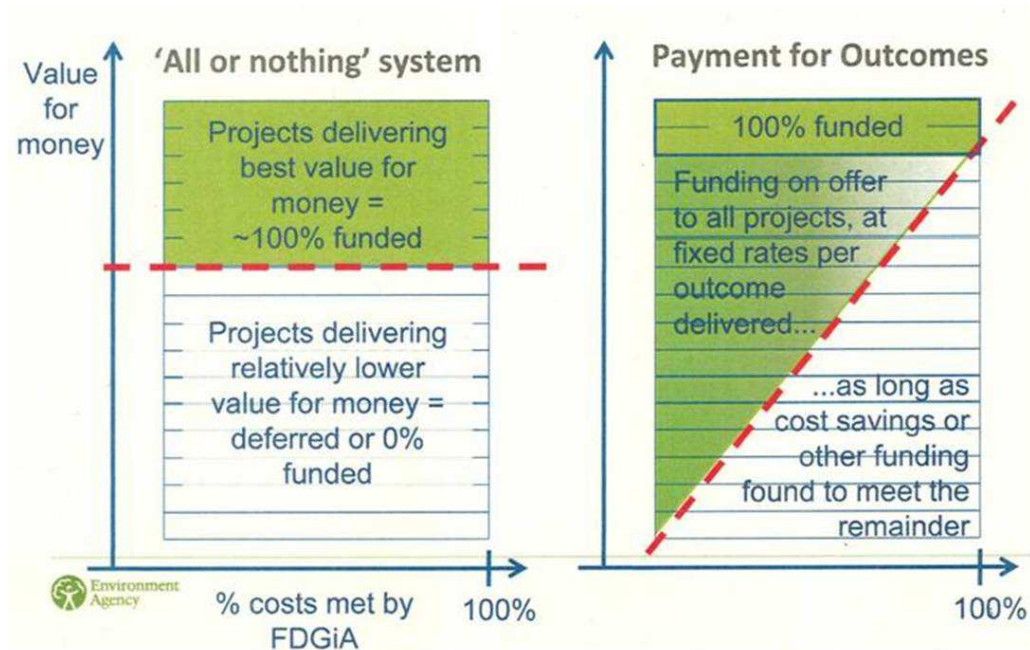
Value for money

'All or nothing' system

Projects delivering best value for money = ~100% funded

Projects delivering relatively lower value for money = deferred or 0% funded

Environment Agency

% costs met by FDGiA

100%

Payment for Outcomes

100% funded

Funding on offer to all projects, at fixed rates per outcome delivered...

...as long as cost savings or other funding found to meet the remainder

100%